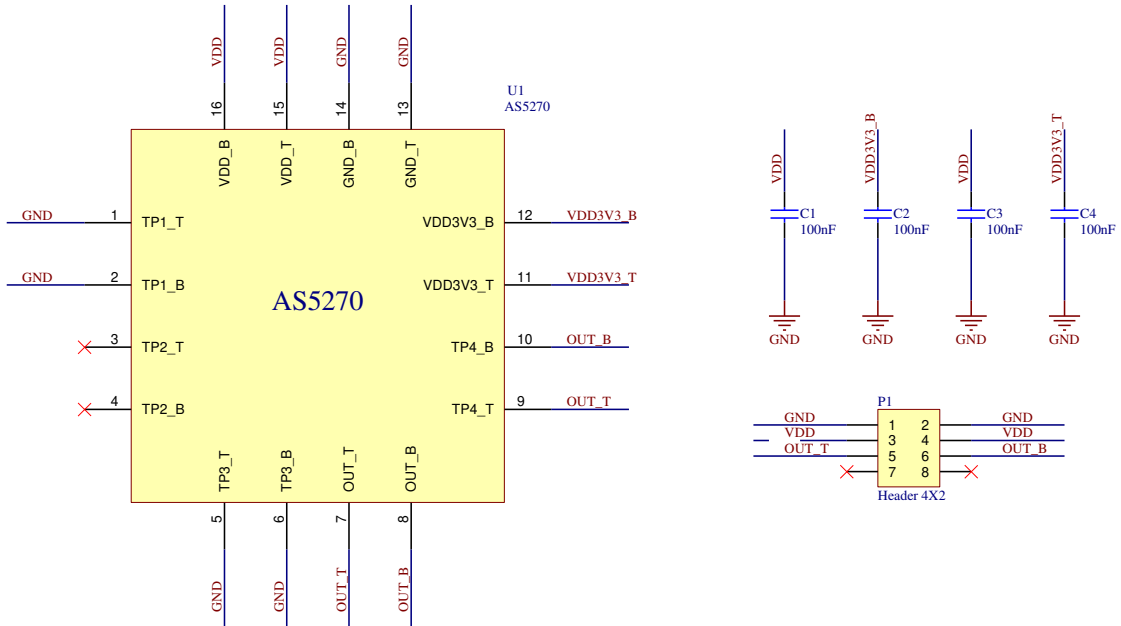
VDD VDD GND GND

16 15 14 13

U1
AS5270

VDD_B VDD_T GND_B GND_T

GND 1 TP1_T
GND 2 TP1_B
3 TP2_T
4 TP2_B

AS5270

VDD3V3_B 12 VDD3V3_B
VDD3V3_T 11 VDD3V3_T
TP4_B 10 OUT_B
TP4_T 9 OUT_T

TP3_T TP3_B OUT_T OUT_B

5 6 7 8

GND GND OUT_T OUT_B

VDD VDD3V3_B VDD VDD3V3_T

C1
100nF

C2
100nF

C3
100nF

C4
100nF

GND GND GND GND

P1

| | | | | |
|---|---|---|---|---|
| GND | 1 | 2 | GND |
| VDD | 3 | 4 | VDD |
| OUT_T | 5 | 6 | OUT_B |
| | 7 | 8 | |

Header 4X2